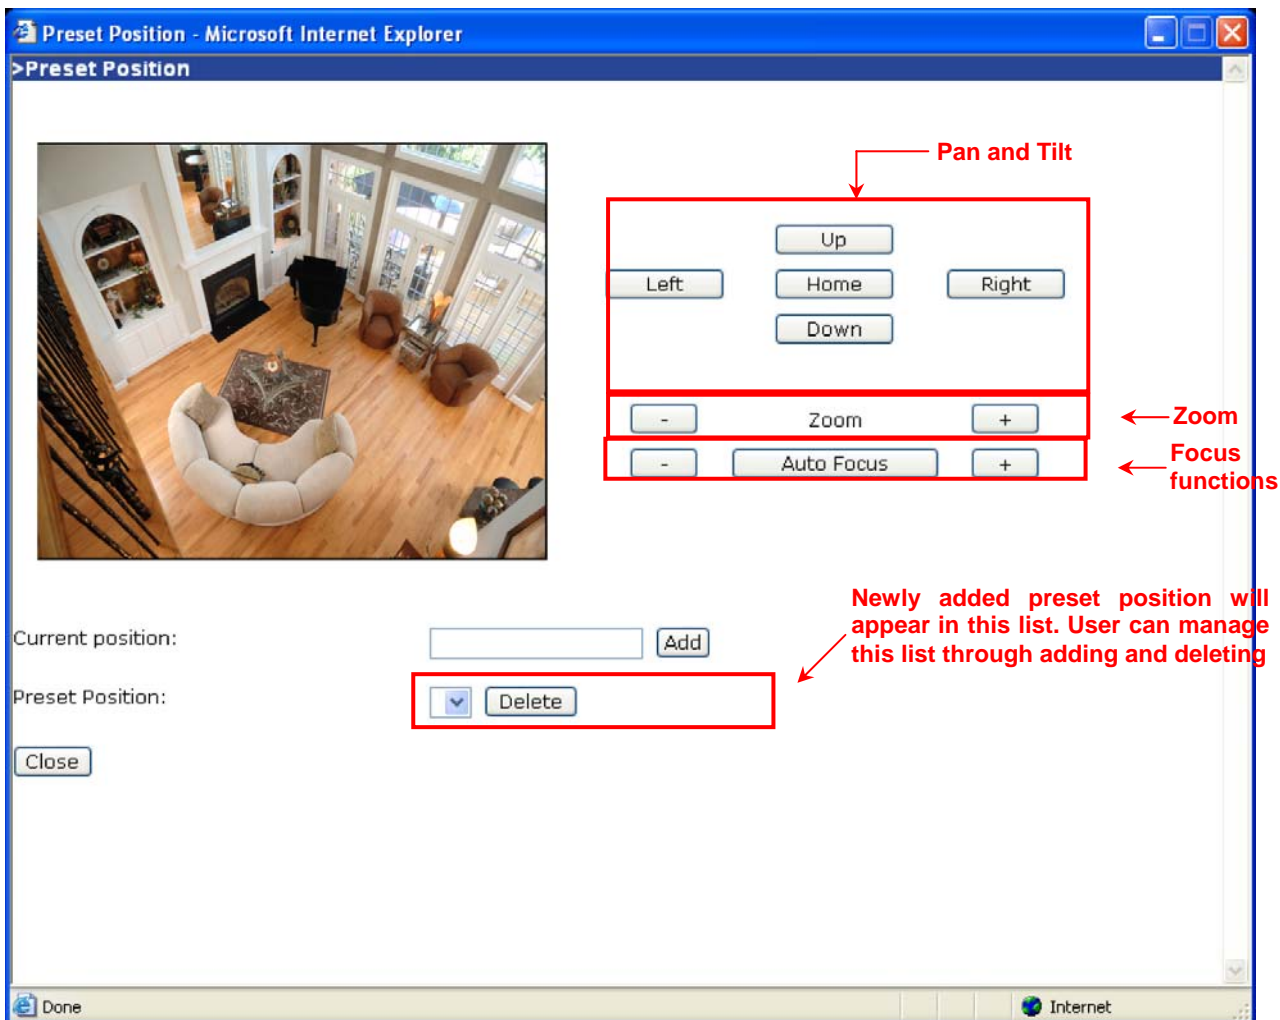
Preset Position - Microsoft Internet Explorer

>Preset Position

Pan and Tilt

Up

Left

Home

Right

Down

-

Zoom

+

Zoom

-

Auto Focus

+

Focus functions

Newly added preset position will appear in this list. User can manage this list through adding and deleting

Current position:

Add

Preset Position:

Delete

Close

Done

Internet